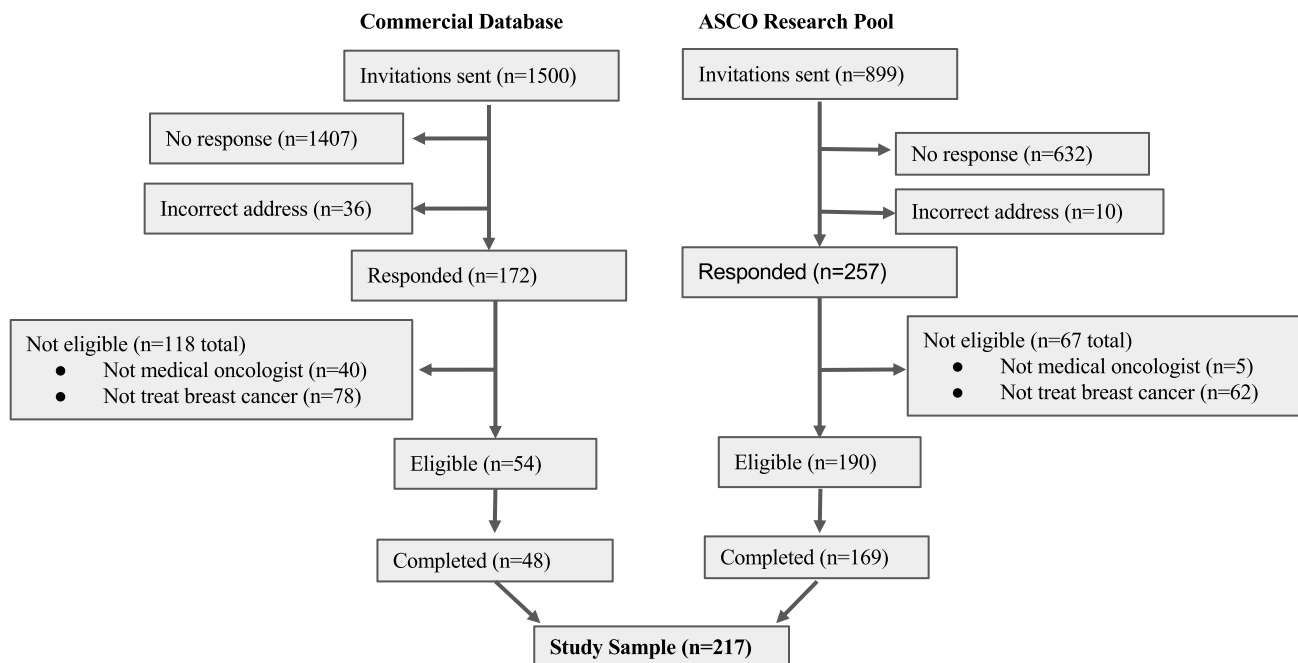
**Commercial Database**

Invitations sent (n=1500)

No response (n=1407)

Incorrect address (n=36)

Responded (n=172)

Not eligible (n=118 total)
- Not medical oncologist (n=40)
- Not treat breast cancer (n=78)

Eligible (n=54)

Completed (n=48)

**ASCO Research Pool**

Invitations sent (n=899)

No response (n=632)

Incorrect address (n=10)

Responded (n=257)

Not eligible (n=67 total)
- Not medical oncologist (n=5)
- Not treat breast cancer (n=62)

Eligible (n=190)

Completed (n=169)

**Study Sample (n=217)**